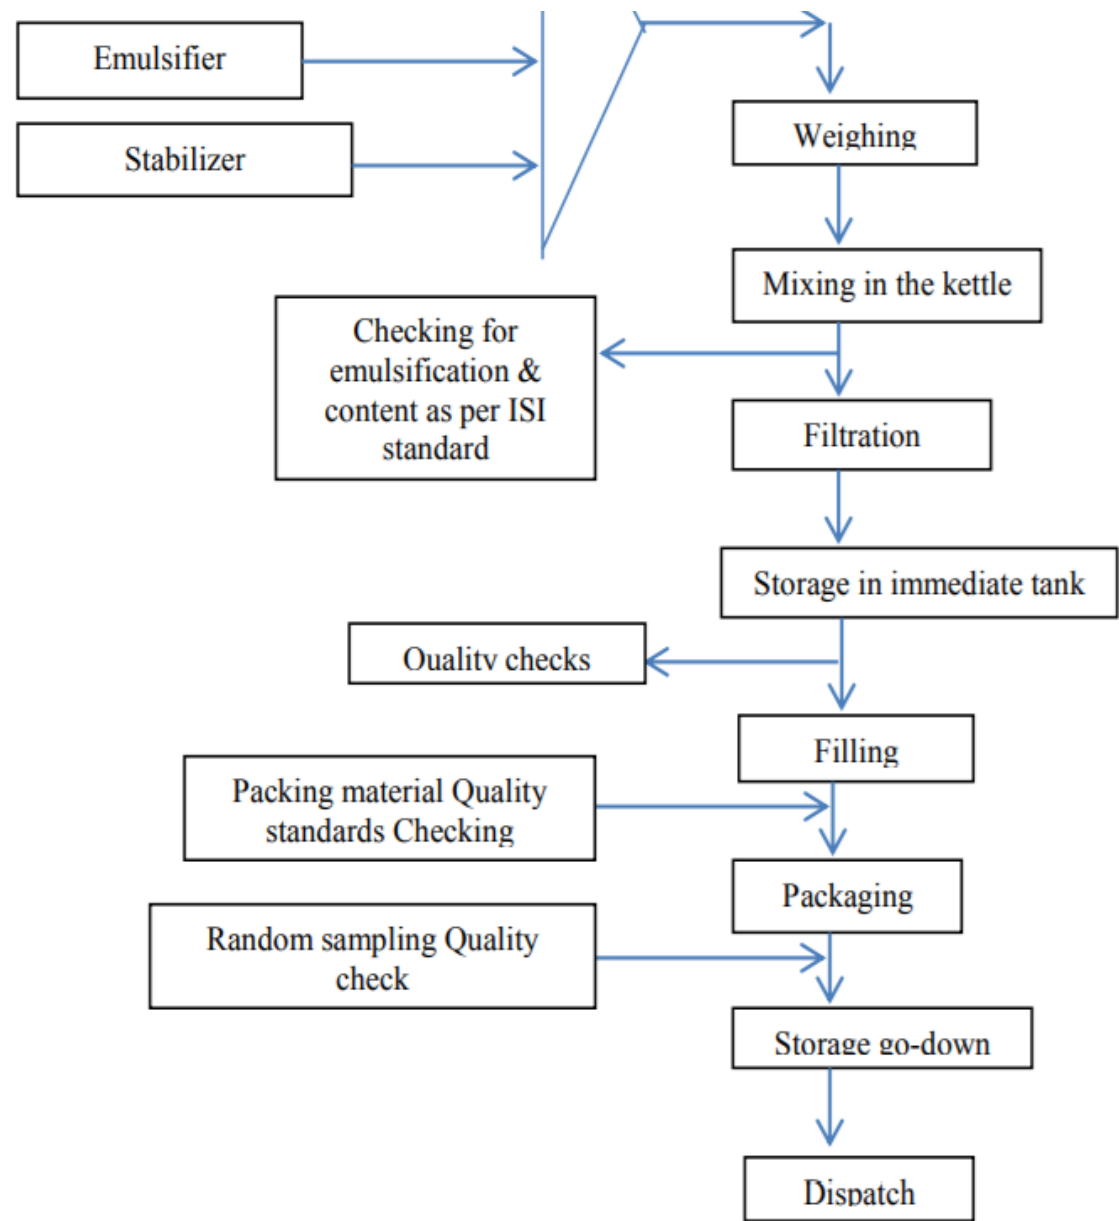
Emulsifier

Stabilizer

Weighing

Mixing in the kettle

Checking for emulsification & content as per ISI standard

Filtration

Storage in immediate tank

Quality checks

Filling

Packing material Quality standards Checking

Packaging

Random sampling Quality check

Storage go-down

Dispatch